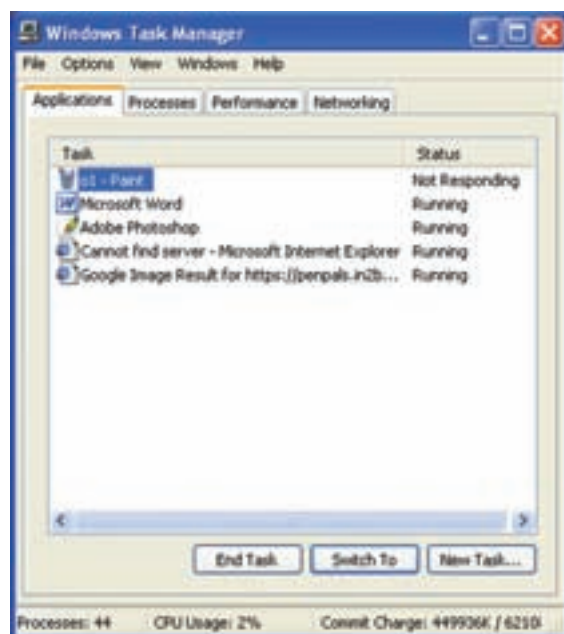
Windows Task Manager

File Options View Windows Help

Applications Processes Performance Networking

| Task | Status |
|---|---|
| s1 - Paint | Not Responding |
| Microsoft Word | Running |
| Adobe Photoshop | Running |
| Cannot find server - Microsoft Internet Explorer | Running |
| Google Image Result for https://penpals.in2b... | Running |

End Task Switch To New Task...

Processes: 44 CPU Usage: 2% Commit Charge: 449936K / 6210